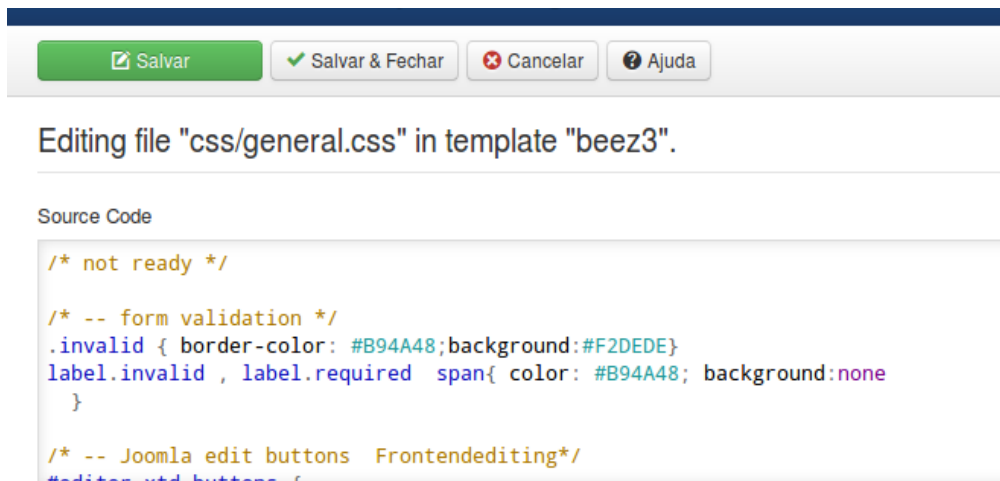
Salvar | Salvar & Fechar | Cancelar | Ajuda

Editing file "css/general.css" in template "beez3".

Source Code

/* not ready */

/* -- form validation */
.invalid { border-color: #B94A48;background:#F2DEDE}
label.invalid , label.required span{ color: #B94A48; background:none
}

/* -- Joomla edit buttons Frontendediting*/
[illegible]